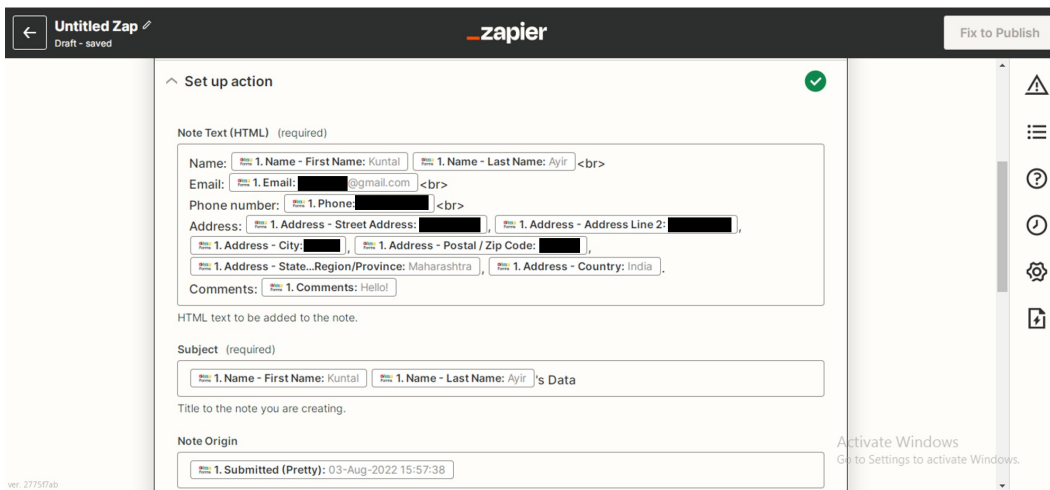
Untitled Zap
Draft - saved

_zapier

Fix to Publish

Set up action

Note Text (HTML) (required)

Name: 1. Name - First Name: Kuntal 1. Name - Last Name: Ayir <br>
Email: 1. Email: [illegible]@gmail.com <br>
Phone number: 1. Phone: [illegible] <br>
Address: 1. Address - Street Address: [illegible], 1. Address - Address Line 2: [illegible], 1. Address - City: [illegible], 1. Address - Postal / Zip Code: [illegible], 1. Address - State...Region/Province: Maharashtra, 1. Address - Country: India.
Comments: 1. Comments: Hello!

HTML text to be added to the note.

Subject (required)

1. Name - First Name: Kuntal 1. Name - Last Name: Ayir 's Data

Title to the note you are creating.

Note Origin

1. Submitted (Pretty): 03-Aug-2022 15:57:38

Activate Windows
Go to Settings to activate Windows.

ver. 2775f7ab